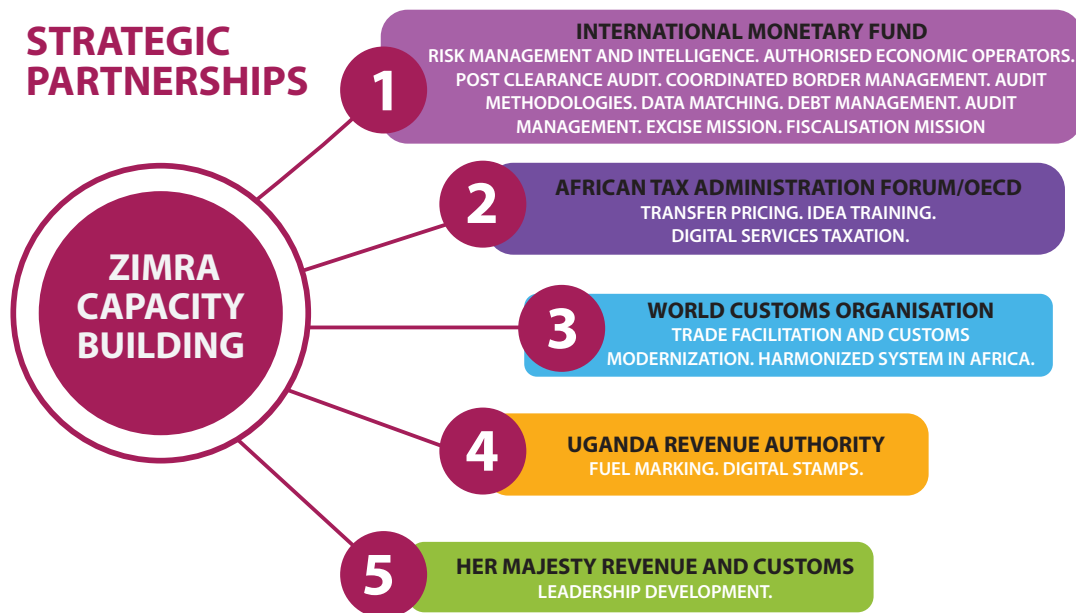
STRATEGIC PARTNERSHIPS

ZIMRA CAPACITY BUILDING

1
INTERNATIONAL MONETARY FUND
RISK MANAGEMENT AND INTELLIGENCE. AUTHORISED ECONOMIC OPERATORS. POST CLEARANCE AUDIT. COORDINATED BORDER MANAGEMENT. AUDIT METHODOLOGIES. DATA MATCHING. DEBT MANAGEMENT. AUDIT MANAGEMENT. EXCISE MISSION. FISCALISATION MISSION

2
AFRICAN TAX ADMINISTRATION FORUM/OECD
TRANSFER PRICING. IDEA TRAINING. DIGITAL SERVICES TAXATION.

3
WORLD CUSTOMS ORGANISATION
TRADE FACILITATION AND CUSTOMS MODERNIZATION. HARMONIZED SYSTEM IN AFRICA.

4
UGANDA REVENUE AUTHORITY
FUEL MARKING. DIGITAL STAMPS.

5
HER MAJESTY REVENUE AND CUSTOMS
LEADERSHIP DEVELOPMENT.